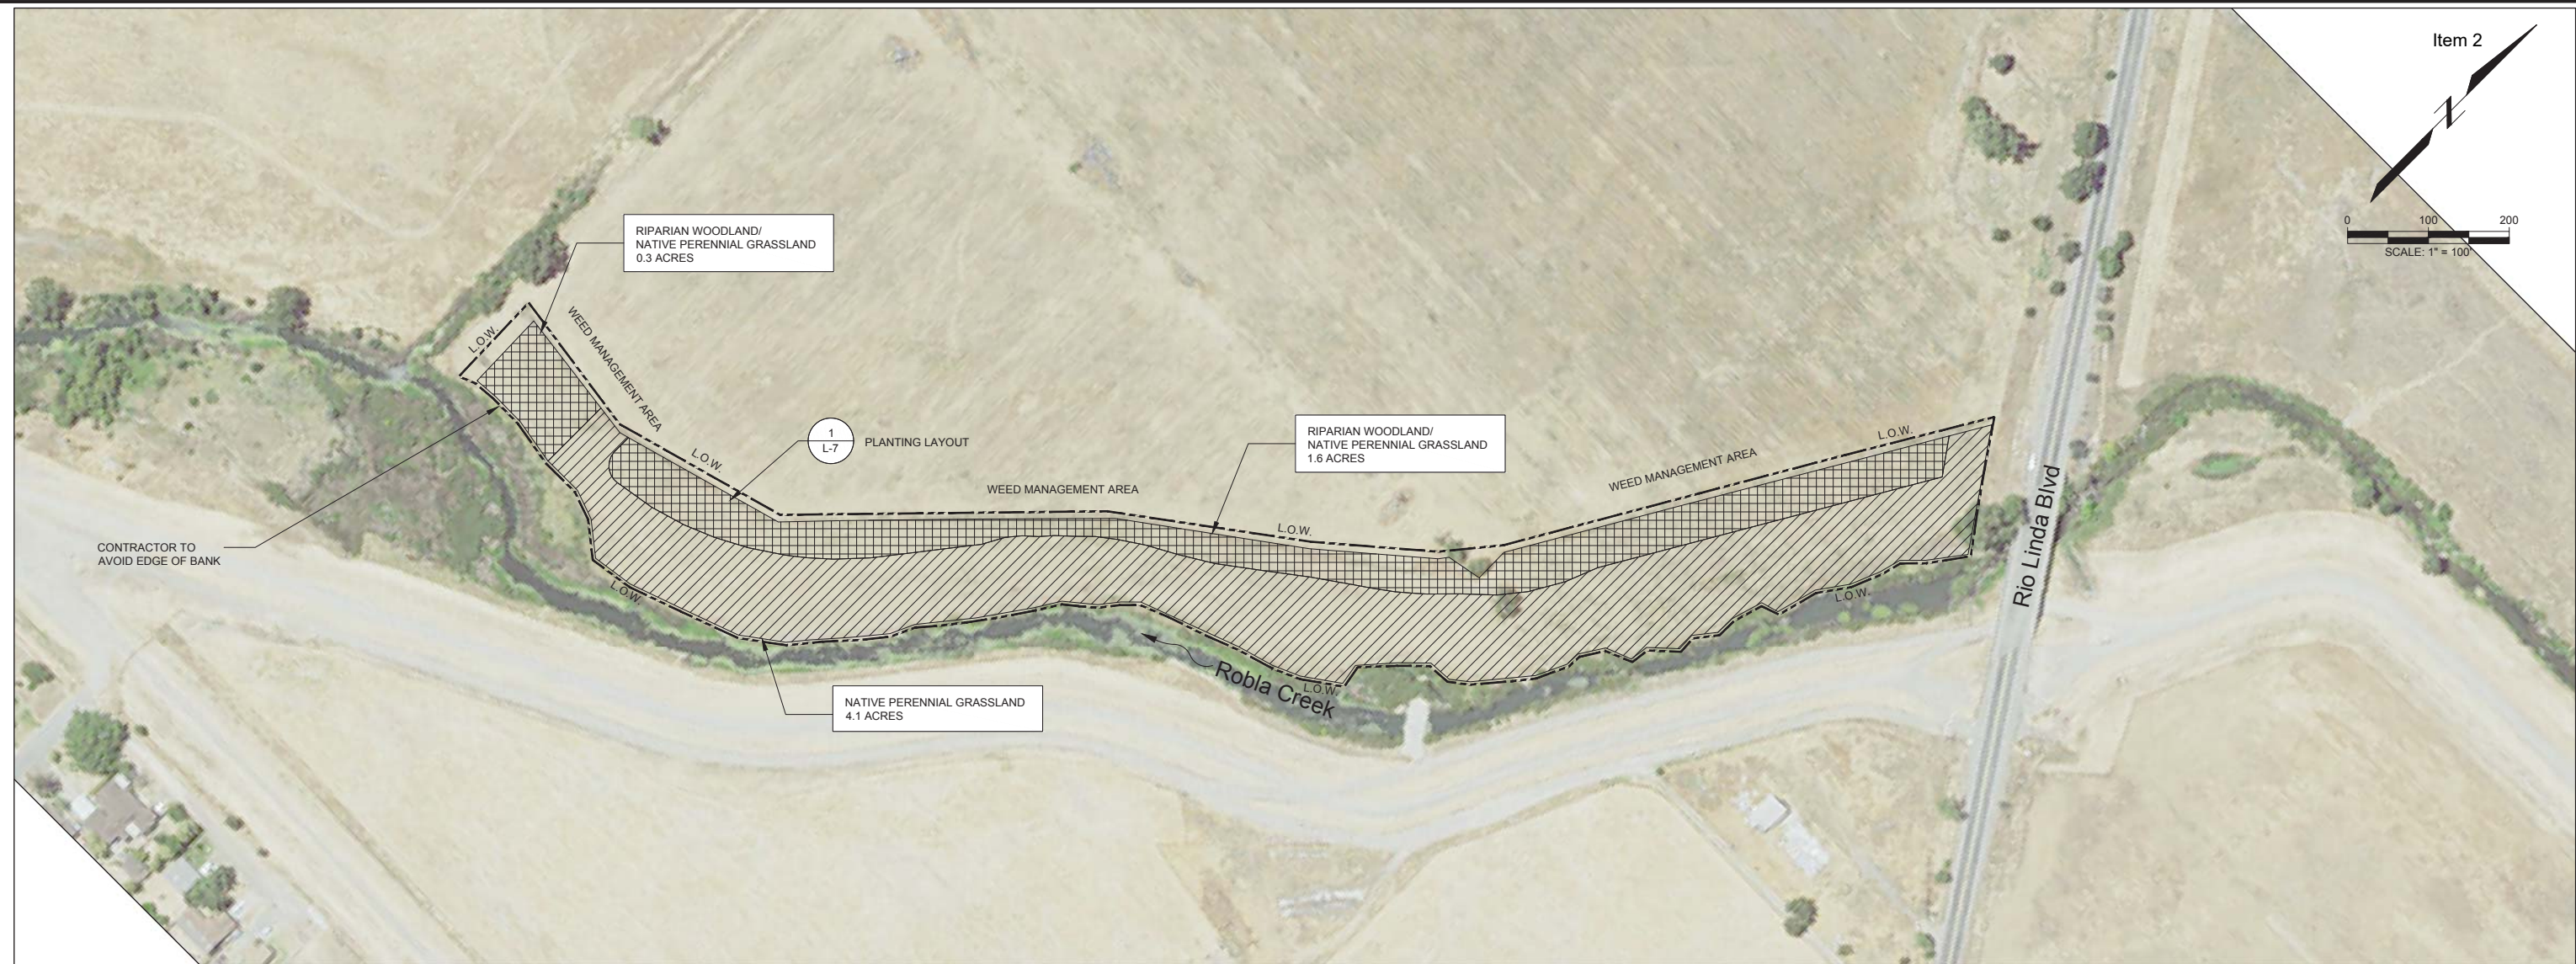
Item 2

N

0 100 200
SCALE: 1" = 100'

RIPARIAN WOODLAND/
NATIVE PERENNIAL GRASSLAND
0.3 ACRES

L.O.W.

WEED MANAGEMENT AREA

1
L-7

PLANTING LAYOUT

L.O.W.

RIPARIAN WOODLAND/
NATIVE PERENNIAL GRASSLAND
1.6 ACRES

L.O.W.

WEED MANAGEMENT AREA

WEED MANAGEMENT AREA

L.O.W.

CONTRACTOR TO
AVOID EDGE OF BANK

L.O.W.

L.O.W.

Rio Linda Blvd

NATIVE PERENNIAL GRASSLAND
4.1 ACRES

Robla Creek

L.O.W.